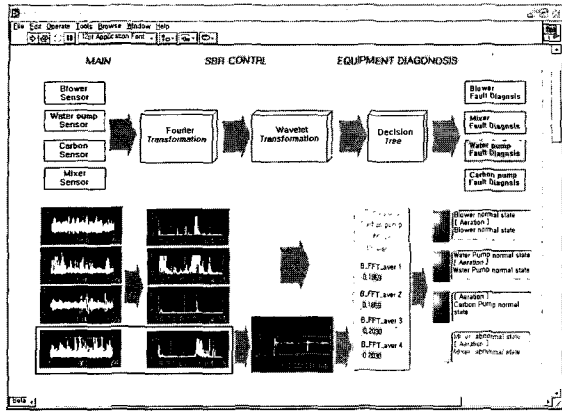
File Edit Operate Tools Browse Window Help

13pt Application Font

MAIN

SBR CONTRL

EQUIPMENT DIAGNOSIS

Blower Sensor

Water pump Sensor

Carbon Sensor

Mixer Sensor

Fourier Transformation

Wavelet Transformation

Decision Tree

Blower Fault Diagnsis

Mixer Fault Diagnsis

Water pump Fault Diagnsis

Carbon pump Fault Diagnsis

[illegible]

B_FFT_aver 1
0.1869

B_FFT_aver 2
0.1869

B_FFT_aver 3
0.2030

B_FFT_aver 4
0.2030

Blower normal state
[ Aeration ]
Blower normal state

Water Pump normal state
[ Aeration ]
Water Pump normal state

[ Aeration ]
Carbon Pump normal state

Mixer abnormal state
[ Aeration ]
Mixer abnormal state

beta